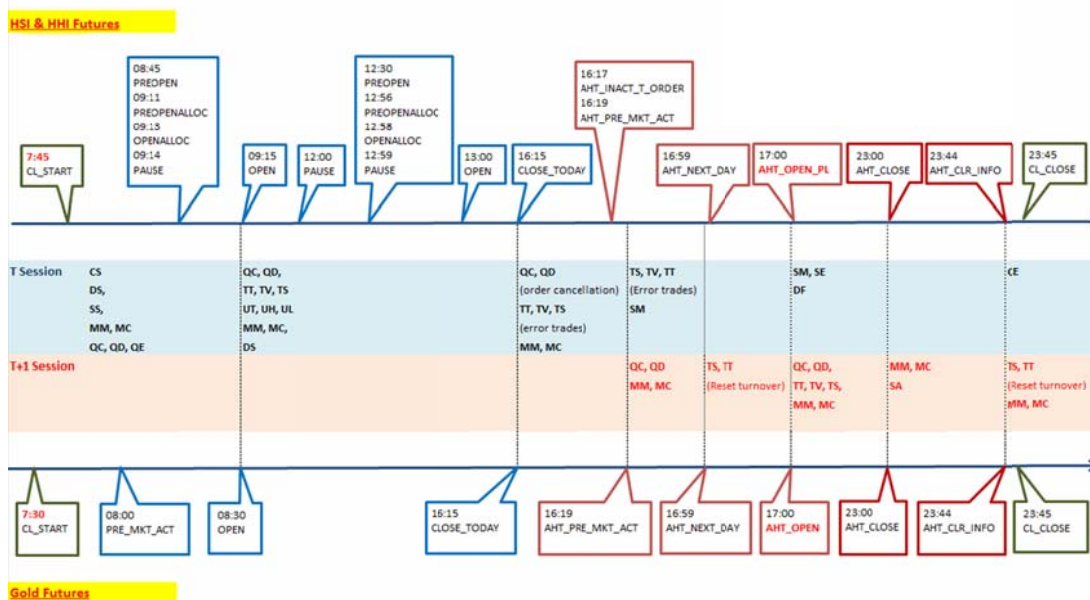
HSI & HHI Futures

7:45
CL_START

08:45
PREOPEN
09:11
PREOPENALLOC
09:15
OPENALLOC
09:14
PAUSE

09:15
OPEN

12:00
PAUSE

12:30
PREOPEN
12:56
PREOPENALLOC
12:58
OPENALLOC
12:59
PAUSE

13:00
OPEN

16:15
CLOSE_TODAY

16:17
AHT_INACT_T_ORDER
16:19
AHT_PRE_MKT_ACT

16:59
AHT_NEXT_DAY

17:00
AHT_OPEN_PL

23:00
AHT_CLOSE

23:44
AHT_CLR_INFO

23:45
CL_CLOSE

T Session
CS
DS,
SS,
MM, MC
QC, QD, QE

QC, QD,
TT, TV, TS
UT, UH, UL
MM, MC,
DS

QC, QD
(order cancellation)
TT, TV, TS
(error trades)
MM, MC

TS, TV, TT
(Error trades)
SM

SM, SE
DF

CE

T+1 Session
QC, QD
MM, MC

TS, TT
(Reset turnover)

QC, QD,
TT, TV, TS,
MM, MC

MM, MC
SA

TS, TT
(Reset turnover)
MM, MC

7:30
CL_START

08:00
PRE_MKT_ACT

08:30
OPEN

16:15
CLOSE_TODAY

16:19
AHT_PRE_MKT_ACT

16:59
AHT_NEXT_DAY

17:00
AHT_OPEN

23:00
AHT_CLOSE

23:44
AHT_CLR_INFO

23:45
CL_CLOSE

Gold Futures